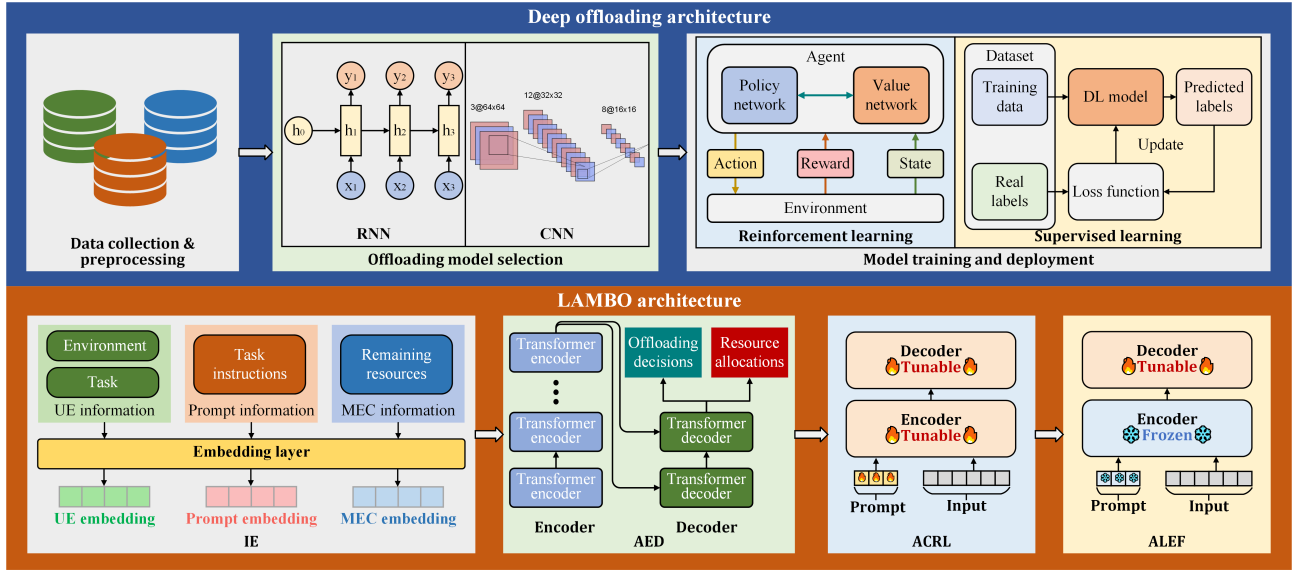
Deep offloading architecture

Data collection & preprocessing

$y_1$ $y_2$ $y_3$
$h_0$ $h_1$ $h_2$ $h_3$
$x_1$ $x_2$ $x_3$
RNN

3@64x64
12@32x32
8@16x16
CNN

Offloading model selection

Agent
Policy network
Value network
Action
Reward
State
Environment
Reinforcement learning

Dataset
Training data
DL model
Predicted labels
Update
Real labels
Loss function
Supervised learning

Model training and deployment

LAMBO architecture

Environment
Task
UE information
Task instructions
Prompt information
Remaining resources
MEC information
Embedding layer
UE embedding
Prompt embedding
MEC embedding
IE

Transformer encoder
Transformer encoder
Transformer encoder
Offloading decisions
Resource allocations
Transformer decoder
Transformer decoder
Encoder
Decoder
AED

Decoder
Tunable
Encoder
Tunable
Prompt
Input
ACRL

Decoder
Tunable
Encoder
Frozen
Prompt
Input
ALEF